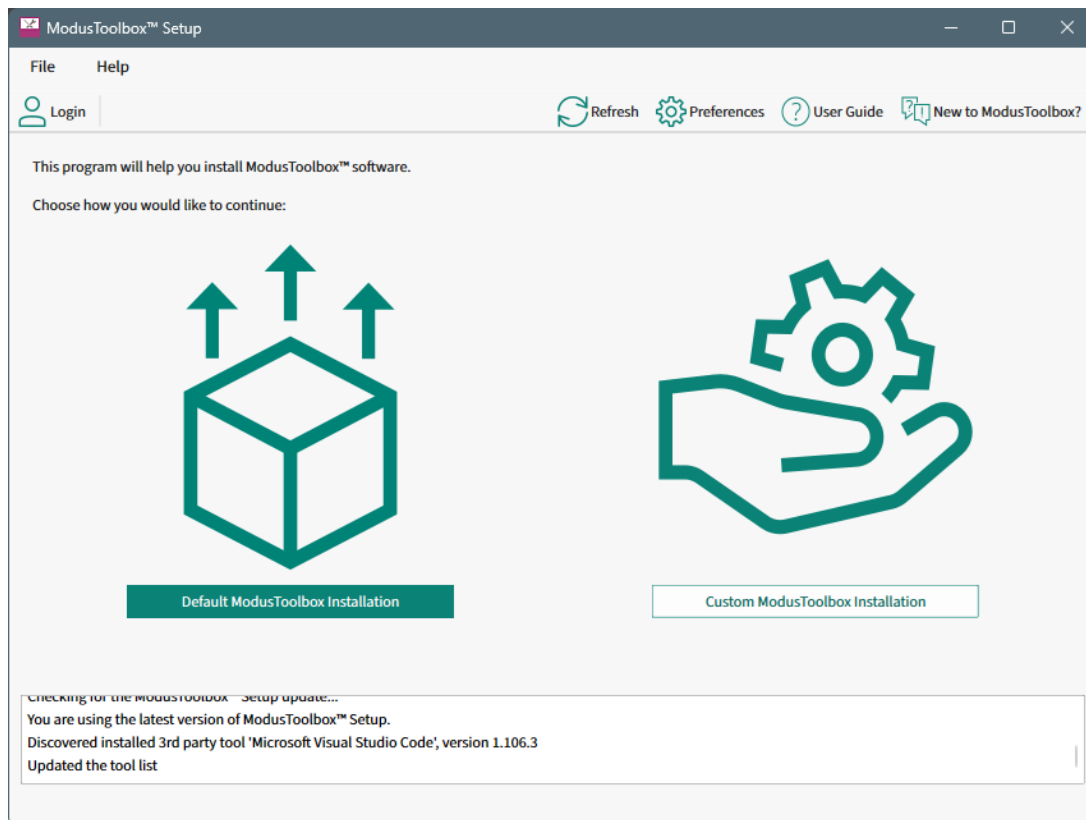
ModusToolbox™ Setup

File Help

Login

Refresh Preferences User Guide New to ModusToolbox?

This program will help you install ModusToolbox™ software.

Choose how you would like to continue:

Default ModusToolbox Installation

Custom ModusToolbox Installation

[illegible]
You are using the latest version of ModusToolbox™ Setup.
Discovered installed 3rd party tool 'Microsoft Visual Studio Code', version 1.106.3
Updated the tool list